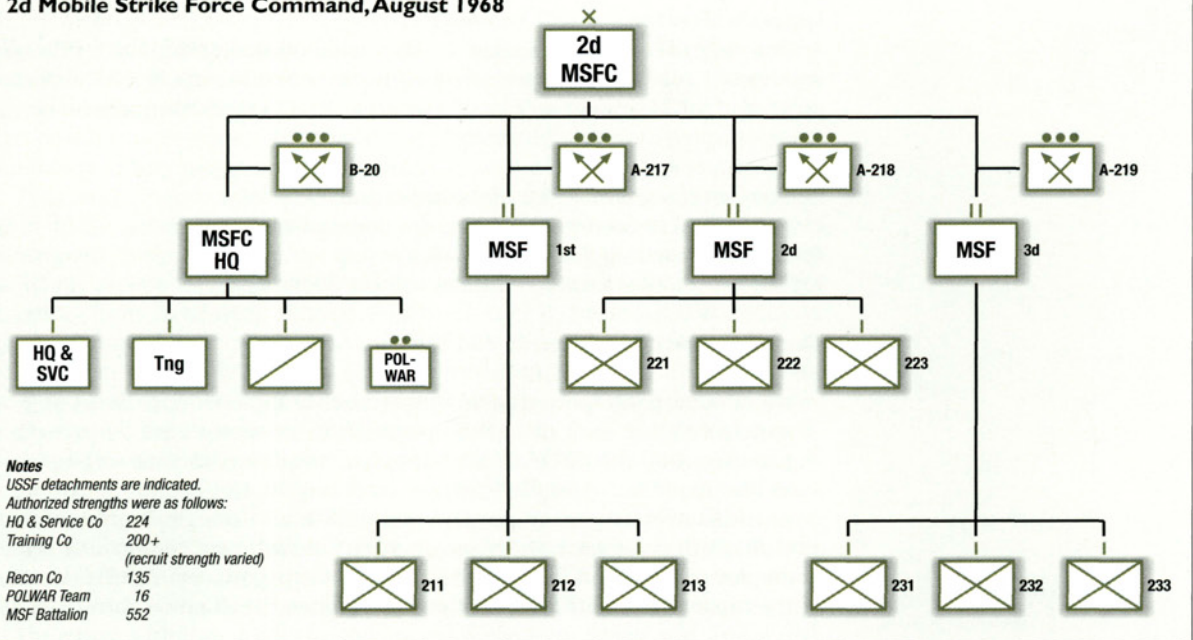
2d Mobile Strike Force Command, August 1968

2d MSFC

B-20

A-217

A-218

A-219

MSFC HQ

MSF 1st

MSF 2d

MSF 3d

HQ & SVC

Tng

POL-WAR

221

222

223

Notes
USSF detachments are indicated.
Authorized strengths were as follows:

| | |
|---|---|
| HQ & Service Co | 224 |
| Training Co | 200+ (recruit strength varied) |
| Recon Co | 135 |
| POLWAR Team | 16 |
| MSF Battalion | 552 |

211

212

213

231

232

233